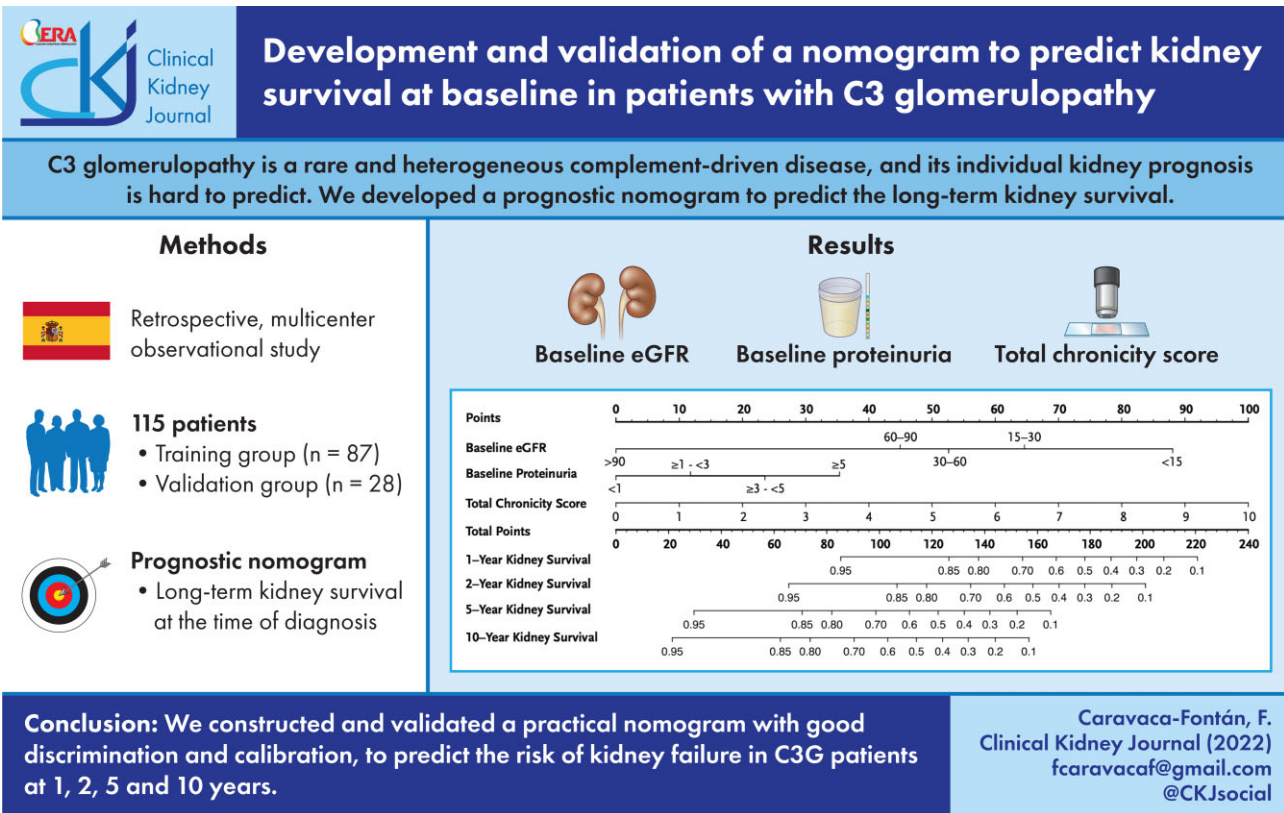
ERA

Clinical Kidney Journal

Development and validation of a nomogram to predict kidney survival at baseline in patients with C3 glomerulopathy

C3 glomerulopathy is a rare and heterogeneous complement-driven disease, and its individual kidney prognosis is hard to predict. We developed a prognostic nomogram to predict the long-term kidney survival.

Methods

Retrospective, multicenter observational study

115 patients
• Training group (n = 87)
• Validation group (n = 28)

Prognostic nomogram
• Long-term kidney survival at the time of diagnosis

Results

Baseline eGFR  Baseline proteinuria  Total chronicity score

Points 0 10 20 30 40 50 60 70 80 90 100
Baseline eGFR >90 60–90 30–60 15–30 <15
Baseline Proteinuria <1 ≥1 - <3 ≥3 - <5 ≥5
Total Chronicity Score 0 1 2 3 4 5 6 7 8 9 10
Total Points 0 20 40 60 80 100 120 140 160 180 200 220 240
1–Year Kidney Survival 0.95 0.85 0.80 0.70 0.6 0.5 0.4 0.3 0.2 0.1
2–Year Kidney Survival 0.95 0.85 0.80 0.70 0.6 0.5 0.4 0.3 0.2 0.1
5–Year Kidney Survival 0.95 0.85 0.80 0.70 0.6 0.5 0.4 0.3 0.2 0.1
10–Year Kidney Survival 0.95 0.85 0.80 0.70 0.6 0.5 0.4 0.3 0.2 0.1

Conclusion: We constructed and validated a practical nomogram with good discrimination and calibration, to predict the risk of kidney failure in C3G patients at 1, 2, 5 and 10 years.

Caravaca-Fontán, F.
Clinical Kidney Journal (2022)
fcaravacaf@gmail.com
@CKJsocial